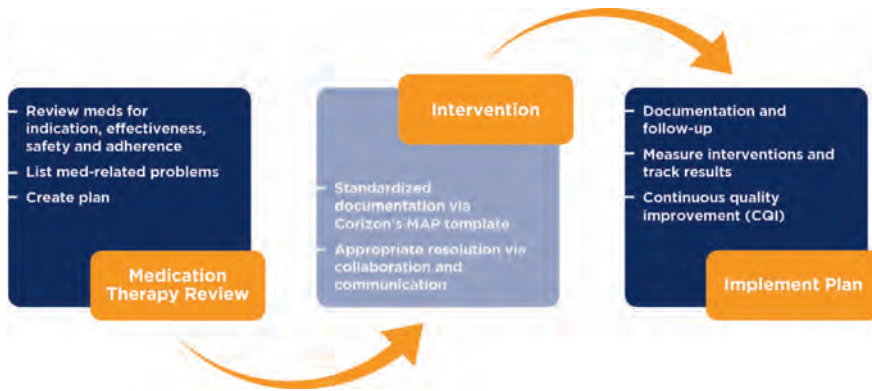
- Review meds for indication, effectiveness, safety and adherence
- List med-related problems
- Create plan

Medication Therapy Review

Intervention

- Standardized documentation via Corizon's MAP template
- Appropriate resolution via collaboration and communication

- Documentation and follow-up
- Measure interventions and track results
- Continuous quality improvement (CQI)

Implement Plan